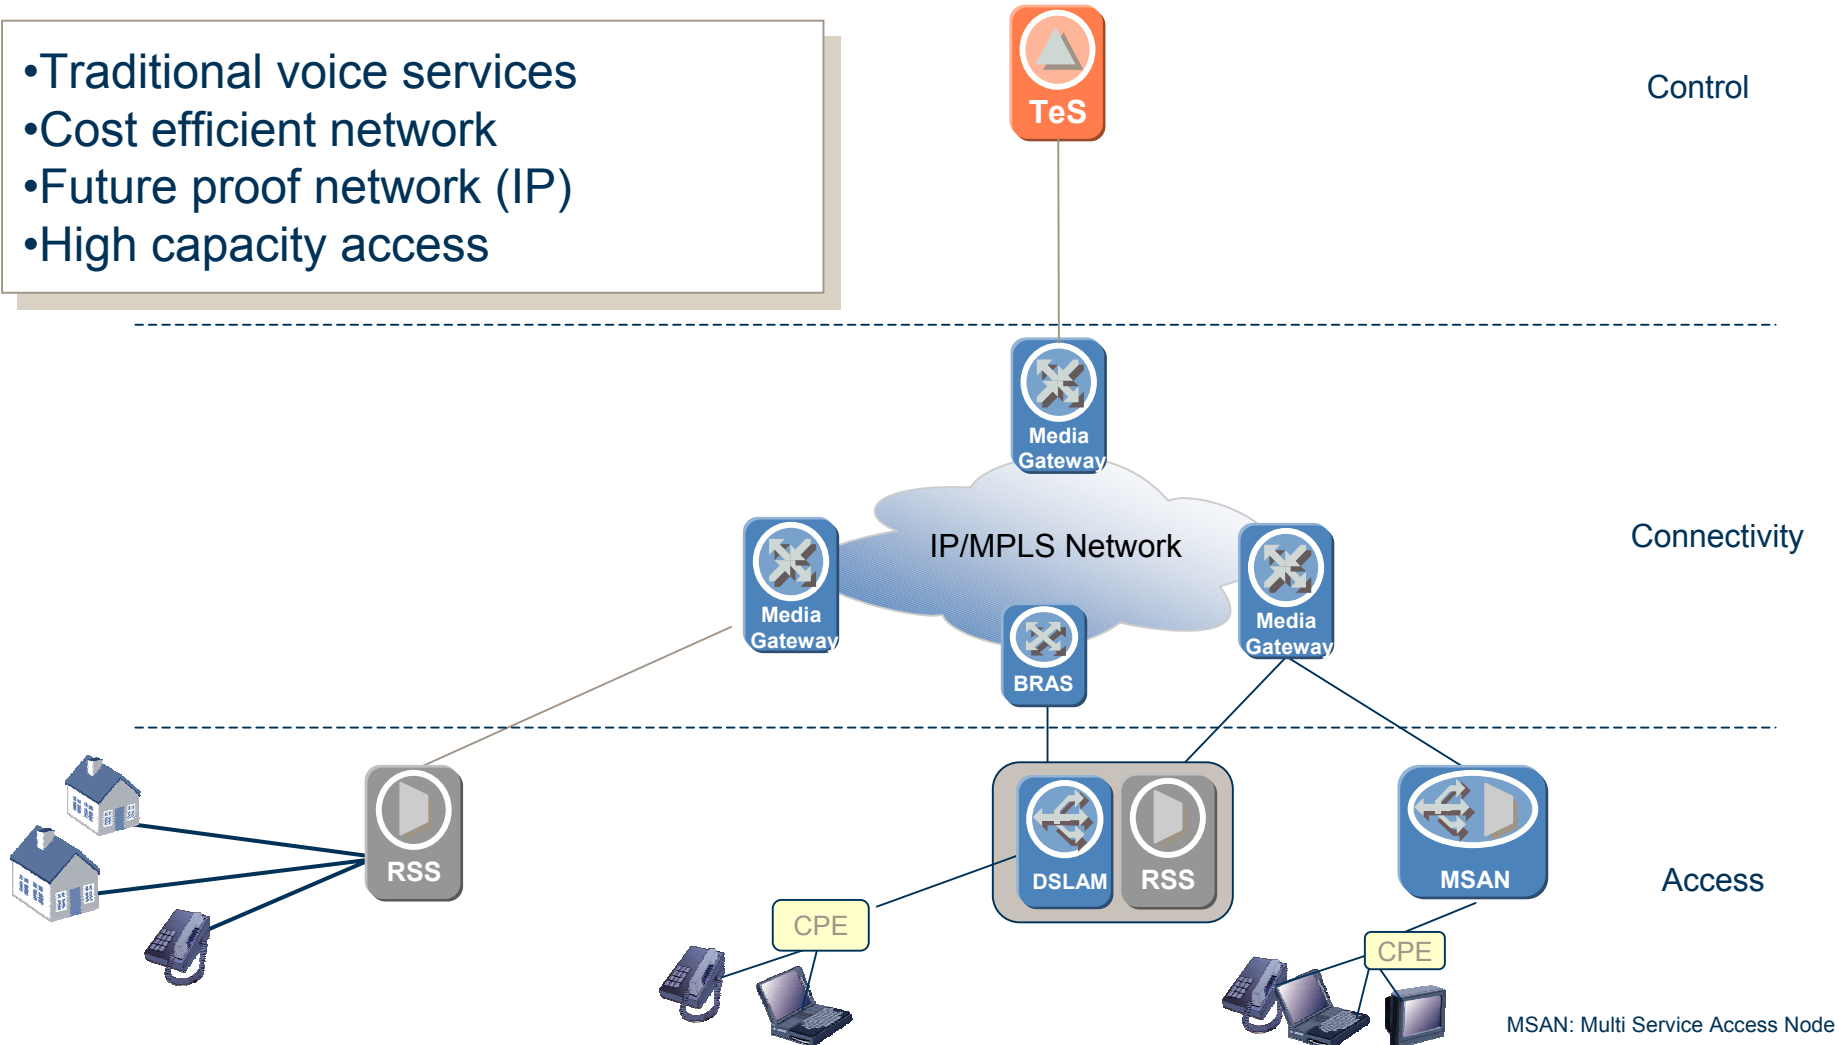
•Traditional voice services
•Cost efficient network
•Future proof network (IP)
•High capacity access

TeS

Control

Media Gateway

IP/MPLS Network

Media Gateway

Media Gateway

BRAS

Connectivity

RSS

DSLAM

RSS

MSAN

Access

CPE

CPE

MSAN: Multi Service Access Node